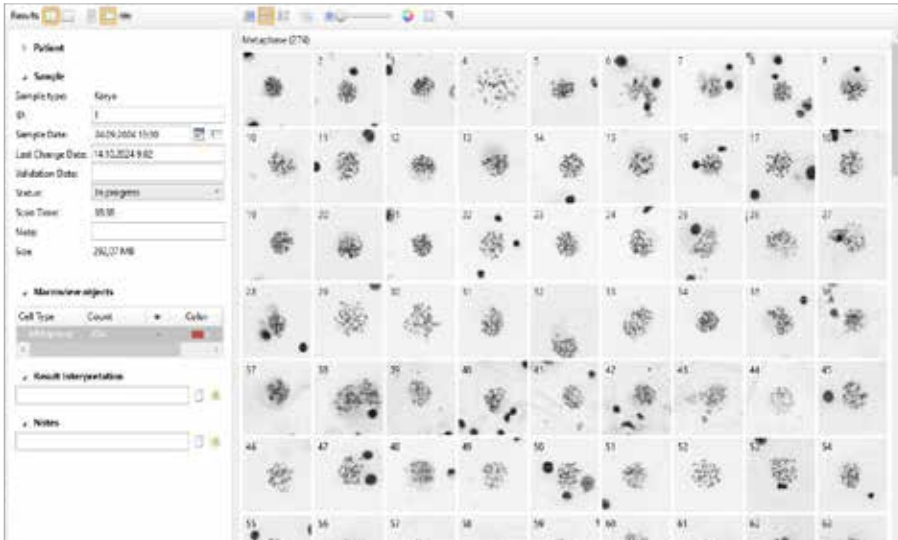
Results

Patient

Sample

Sample type: Karyo

ID: 1

Sample Date: 04.09.2024 15:30

Last Change Date: 14.10.2024 9:02

Validation Date:

Status: In progress

Scan Time: 58:58

Notes:

Size: 292,07 MB

Macroview objects

| Cell Type | Count | | Color |
|---|---|---|---|
| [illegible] | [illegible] | | |

Result interpretation

Notes

Metaphase (274)

1 2 3 4 5 6 7 8 9
10 11 12 13 14 15 16 17 18
19 20 21 22 23 24 25 26 27
28 29 30 31 32 33 34 35 36
37 38 39 40 41 42 43 44 45
46 47 48 49 50 51 52 53 54
55 56 57 58 59 60 61 62 63